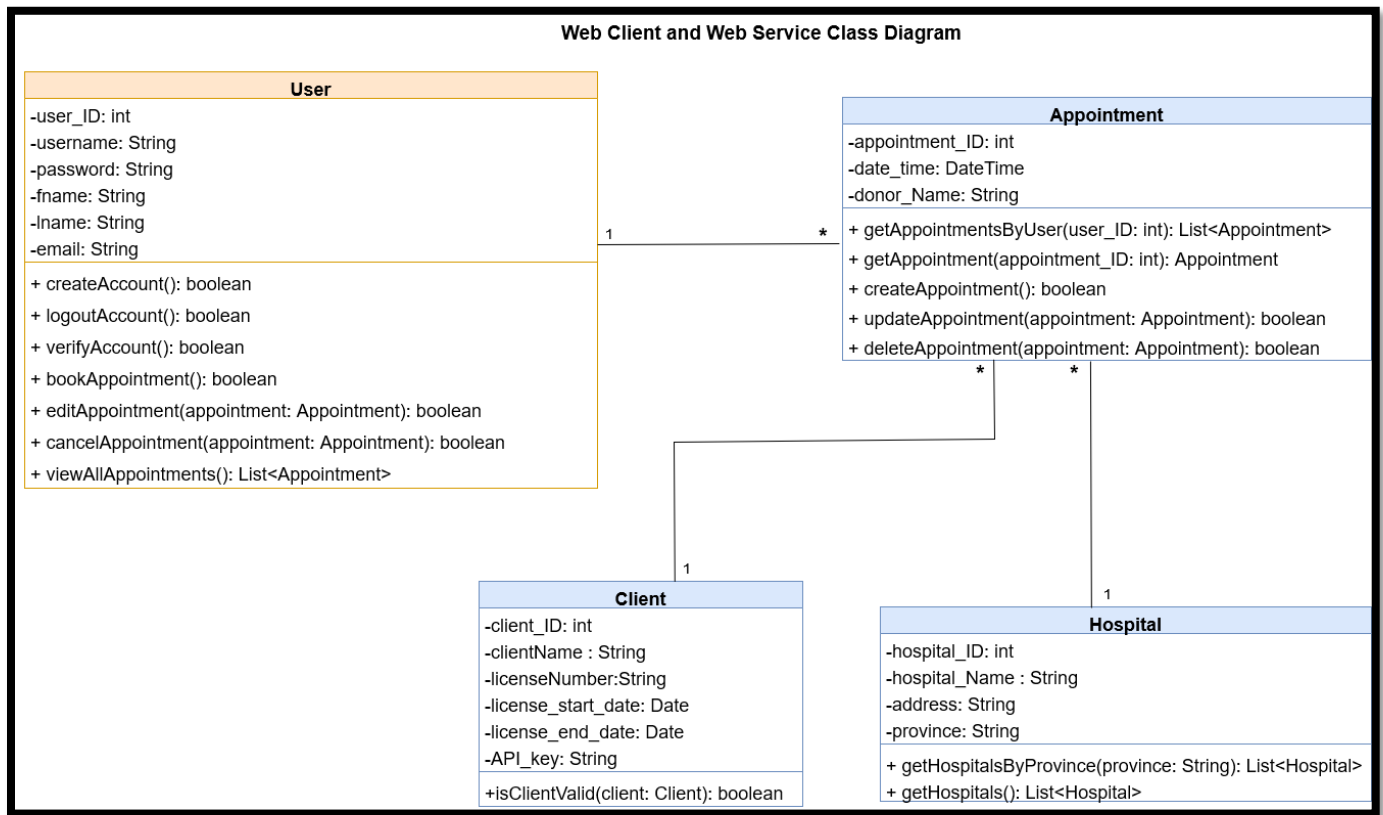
Web Client and Web Service Class Diagram

User
-user_ID: int
-username: String
-password: String
-fname: String
-lname: String
-email: String
+ createAccount(): boolean
+ logoutAccount(): boolean
+ verifyAccount(): boolean
+ bookAppointment(): boolean
+ editAppointment(appointment: Appointment): boolean
+ cancelAppointment(appointment: Appointment): boolean
+ viewAllAppointments(): List<Appointment>

1
*

Appointment
-appointment_ID: int
-date_time: DateTime
-donor_Name: String
+ getAppointmentsByUser(user_ID: int): List<Appointment>
+ getAppointment(appointment_ID: int): Appointment
+ createAppointment(): boolean
+ updateAppointment(appointment: Appointment): boolean
+ deleteAppointment(appointment: Appointment): boolean

*
*
1
1

Client
-client_ID: int
-clientName : String
-licenseNumber:String
-license_start_date: Date
-license_end_date: Date
-API_key: String
+isClientValid(client: Client): boolean

Hospital
-hospital_ID: int
-hospital_Name : String
-address: String
-province: String
+ getHospitalsByProvince(province: String): List<Hospital>
+ getHospitals(): List<Hospital>